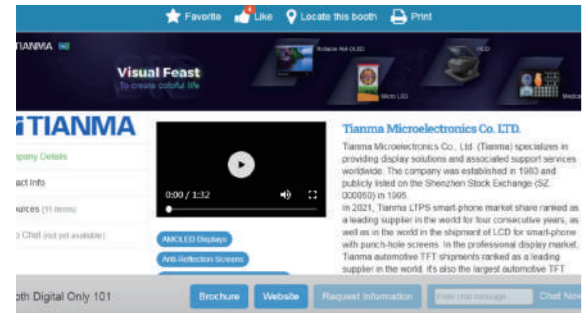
Favorite 4 Like Locate this booth Print

TIANMA

Visual Feast
To create colorful life

Rollable AM OLED
HUD
Micro LED
Medical

TIANMA

pany Details
act Info
urces (11 items)
 Chat (not yet available)

0:00 / 1:32

AMOLED Displays
Anti-Reflection-Screens

Tianma Microelectronics Co. LTD.

Tianma Microelectronics Co., Ltd. (Tianma) specializes in providing display solutions and associated support services worldwide. The company was established in 1983 and publicly listed on the Shenzhen Stock Exchange (SZ: 000050) in 1995.
In 2021, Tianma LTPS smart-phone market share ranked as a leading supplier in the world for four consecutive years, as well as in the world in the shipment of LCD for smart-phone with punch-hole screens. In the professional display market, Tianma automotive TFT shipments ranked as a leading supplier in the world; it's also the largest automotive TFT

oth Digital Only 101

Brochure
Website
Request Information
Enter chat message
Chat Now